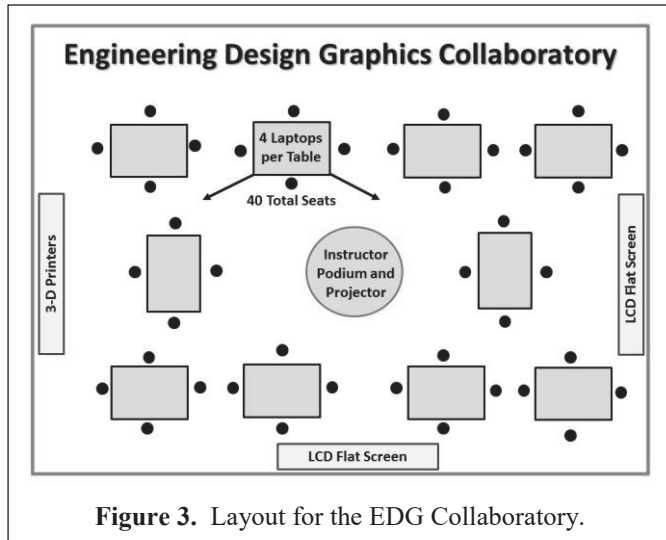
Engineering Design Graphics Collaboratory

4 Laptops per Table

40 Total Seats

3-D Printers

Instructor Podium and Projector

LCD Flat Screen

LCD Flat Screen

**Figure 3.** Layout for the EDG Collaboratory.